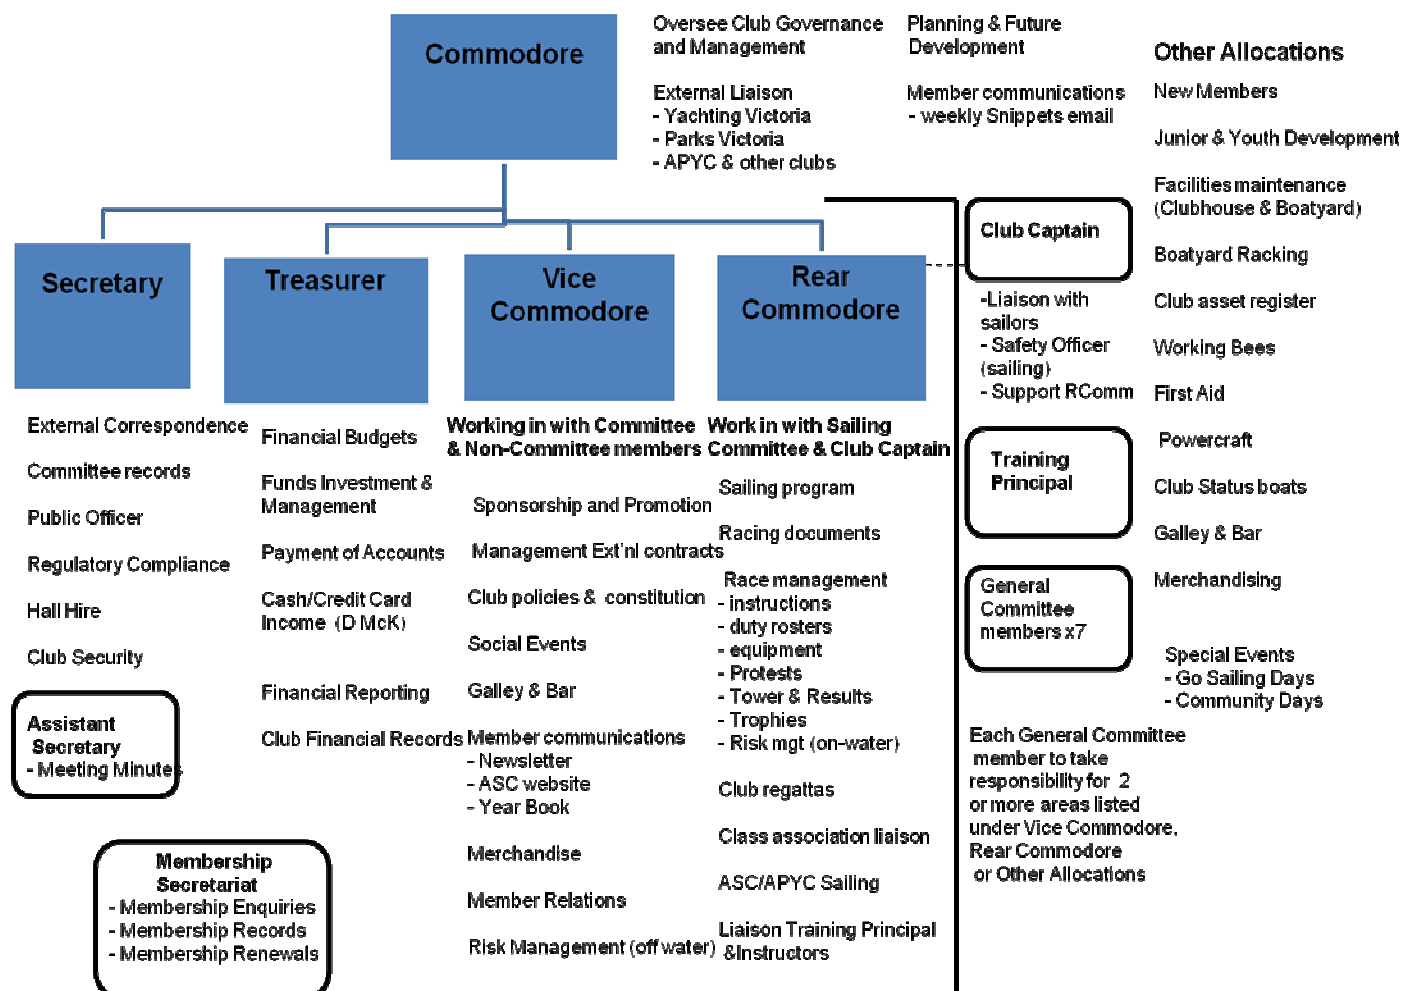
Commodore

Oversee Club Governance and Management

External Liaison
- Yachting Victoria
- Parks Victoria
- APYC & other clubs

Planning & Future Development

Member communications
- weekly Snippets email

Other Allocations

New Members

Junior & Youth Development

Facilities maintenance (Clubhouse & Boatyard)

Boatyard Racking

Club asset register

Working Bees

First Aid

Powercraft

Club Status boats

Galley & Bar

Merchandising

Special Events
- Go Sailing Days
- Community Days

Secretary

External Correspondence

Committee records

Public Officer

Regulatory Compliance

Hall Hire

Club Security

Assistant Secretary
- Meeting Minutes

Membership Secretariat
- Membership Enquiries
- Membership Records
- Membership Renewals

Treasurer

Financial Budgets

Funds Investment & Management

Payment of Accounts

Cash/Credit Card Income (D McK)

Financial Reporting

Club Financial Records

Vice Commodore

Working in with Committee & Non-Committee members

Sponsorship and Promotion

Management Ext'nl contracts

Club policies & constitution

Social Events

Galley & Bar

Member communications
- Newsletter
- ASC website
- Year Book

Merchandise

Member Relations

Risk Management (off water)

Rear Commodore

Work in with Sailing Committee & Club Captain

Sailing program

Racing documents

Race management
- instructions
- duty rosters
- equipment
- Protests
- Tower & Results
- Trophies
- Risk mgt (on-water)

Club regattas

Class association liaison

ASC/APYC Sailing

Liaison Training Principal &Instructors

Club Captain

-Liaison with sailors
- Safety Officer (sailing)
- Support RComm

Training Principal

General Committee members x7

Each General Committee member to take responsibility for 2 or more areas listed under Vice Commodore, Rear Commodore or Other Allocations